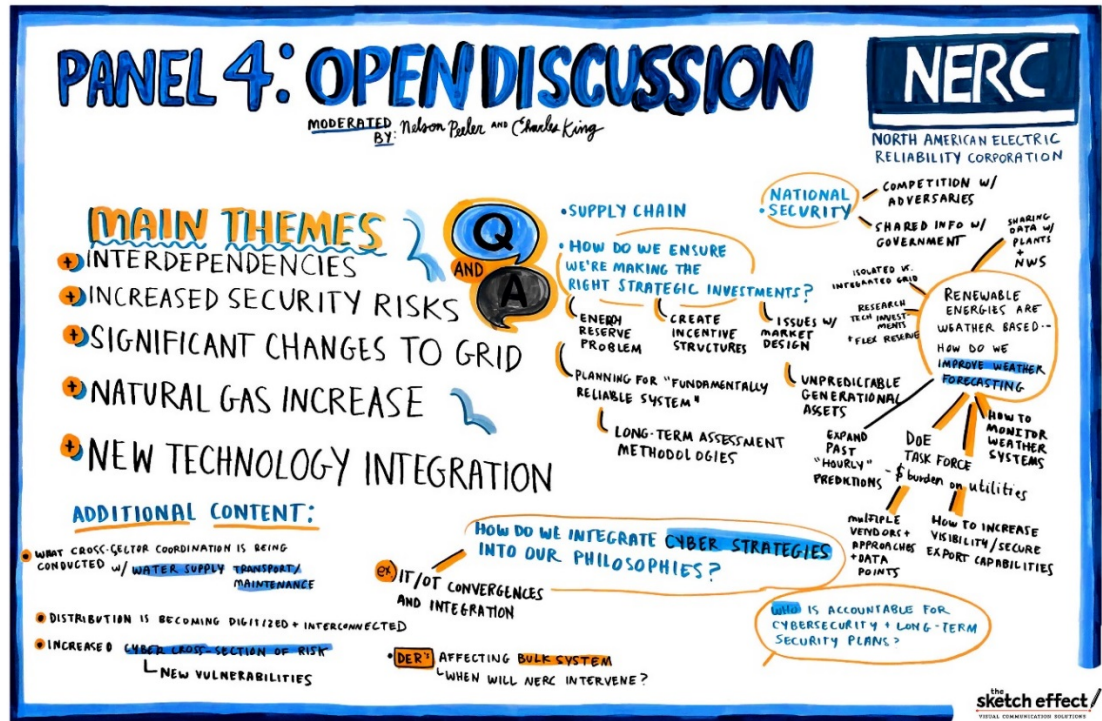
PANEL 4: OPEN DISCUSSION

MODERATED BY: Nelson Peeler and Charles King

NERC

NORTH AMERICAN ELECTRIC RELIABILITY CORPORATION

MAIN THEMES

INTERDEPENDENCIES

INCREASED SECURITY RISKS

SIGNIFICANT CHANGES TO GRID

NATURAL GAS INCREASE

NEW TECHNOLOGY INTEGRATION

Q AND A

• SUPPLY CHAIN

• HOW DO WE ENSURE WE'RE MAKING THE RIGHT STRATEGIC INVESTMENTS?

ENERGY RESERVE PROBLEM

CREATE INCENTIVE STRUCTURES

ISSUES W/ MARKET DESIGN

PLANNING FOR "FUNDAMENTALLY RELIABLE SYSTEM"

LONG-TERM ASSESSMENT METHODOLOGIES

UNPREDICTABLE GENERATIONAL ASSETS

NATIONAL SECURITY

COMPETITION W/ ADVERSARIES

SHARED INFO W/ GOVERNMENT

SHARING DATA W/ PLANTS + NWS

ISOLATED VS. INTEGRATED GRID

RESEARCH TECH INVESTMENTS

* FLEX RESERVE

RENEWABLE ENERGIES ARE WEATHER BASED.- HOW DO WE IMPROVE WEATHER FORECASTING

EXPAND PAST "HOURLY" PREDICTIONS

DOE TASK FORCE

HOW TO MONITOR WEATHER SYSTEMS

- $ burden on utilities

MULTIPLE VENDORS + APPROACHES + DATA POINTS

HOW TO INCREASE VISIBILITY/SECURE EXPORT CAPABILITIES

ADDITIONAL CONTENT:

• WHAT CROSS-SECTOR COORDINATION IS BEING CONDUCTED W/ WATER SUPPLY TRANSPORT/ MAINTENANCE

• DISTRIBUTION IS BECOMING DIGITIZED + INTERCONNECTED

• INCREASED CYBER CROSS-SECTION OF RISK
└ NEW VULNERABILITIES

HOW DO WE INTEGRATE CYBER STRATEGIES INTO OUR PHILOSOPHIES?

ex IT/OT CONVERGENCES AND INTEGRATION

WHO IS ACCOUNTABLE FOR CYBERSECURITY + LONG-TERM SECURITY PLANS?

• DER'S AFFECTING BULK SYSTEM
└ WHEN WILL NERC INTERVENE?

the sketch effect
VISUAL COMMUNICATION SOLUTIONS